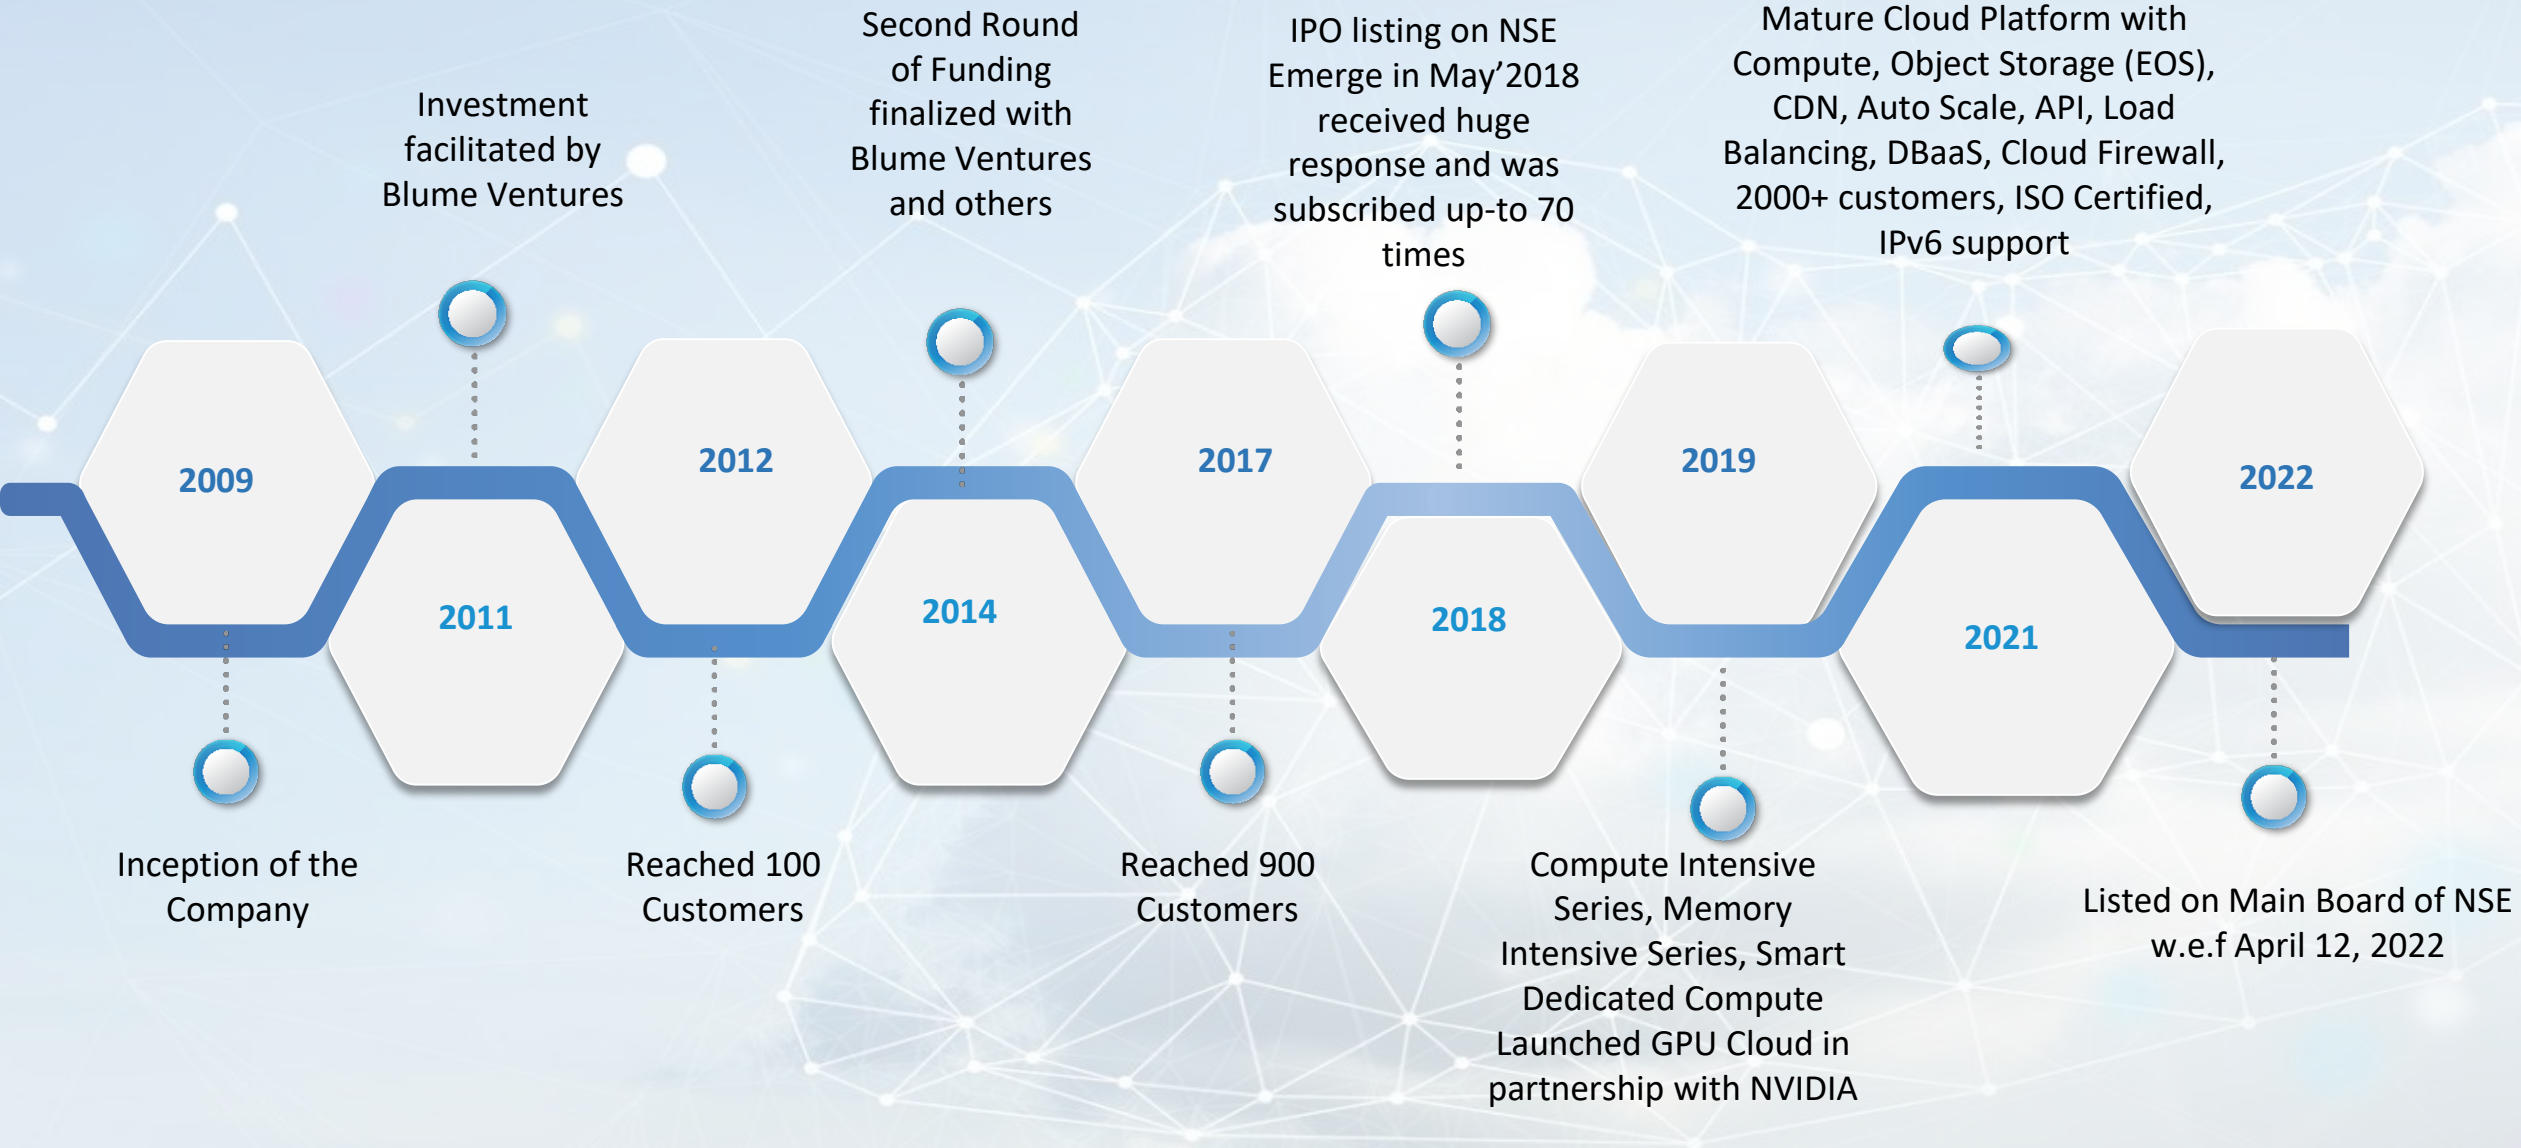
Investment facilitated by Blume Ventures

Second Round of Funding finalized with Blume Ventures and others

IPO listing on NSE Emerge in May’2018 received huge response and was subscribed up-to 70 times

Mature Cloud Platform with Compute, Object Storage (EOS), CDN, Auto Scale, API, Load Balancing, DBaaS, Cloud Firewall, 2000+ customers, ISO Certified, IPv6 support

2009

2011

2012

2014

2017

2018

2019

2021

2022

Inception of the Company

Reached 100 Customers

Reached 900 Customers

Compute Intensive Series, Memory Intensive Series, Smart Dedicated Compute Launched GPU Cloud in partnership with NVIDIA

Listed on Main Board of NSE w.e.f April 12, 2022